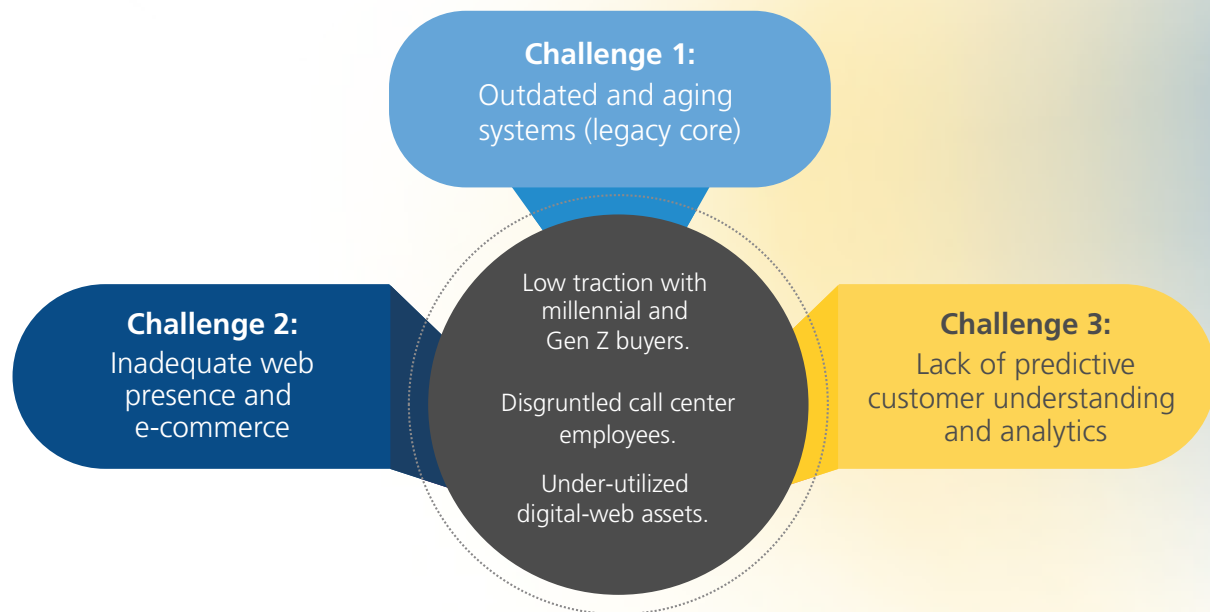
Challenge 1:
Outdated and aging systems (legacy core)

Challenge 2:
Inadequate web presence and e-commerce

Low traction with millennial and Gen Z buyers.

Disgruntled call center employees.

Under-utilized digital-web assets.

Challenge 3:
Lack of predictive customer understanding and analytics